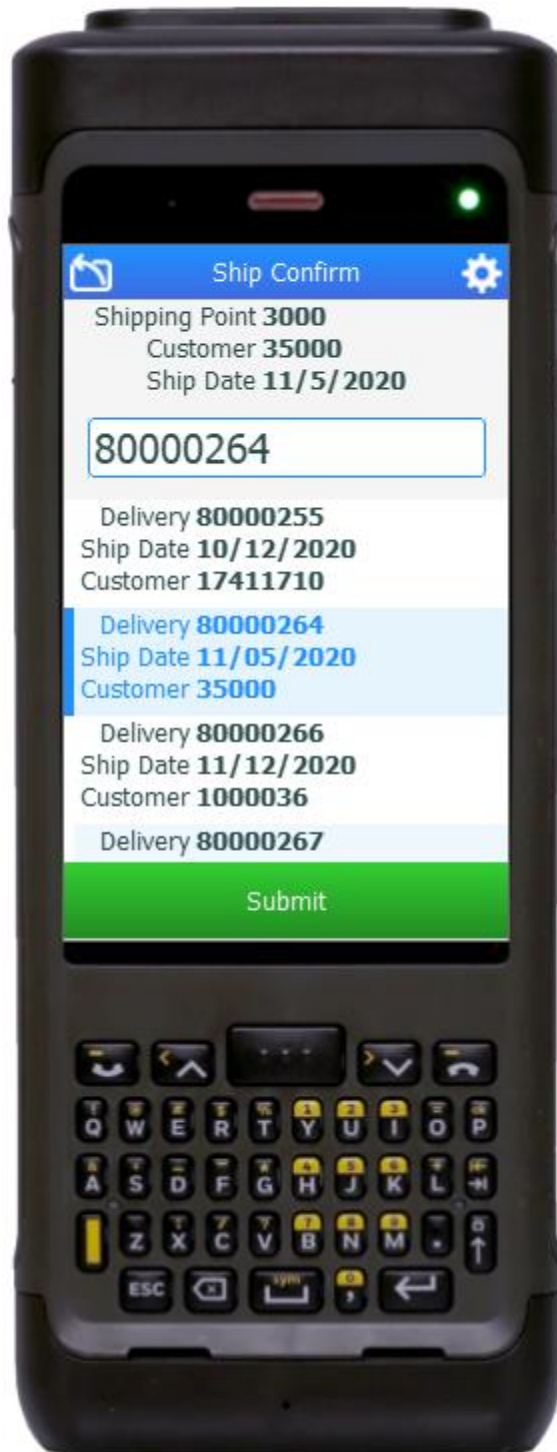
Ship Confirm

Shipping Point 3000
Customer 35000
Ship Date 11/5/2020

80000264

Delivery 80000255
Ship Date 10/12/2020
Customer 17411710

Delivery 80000264
Ship Date 11/05/2020
Customer 35000

Delivery 80000266
Ship Date 11/12/2020
Customer 1000036

Delivery 80000267

Submit

Q W E R T Y U I O P
A S D F G H J K L
Z X C V B N M .
ESC sym